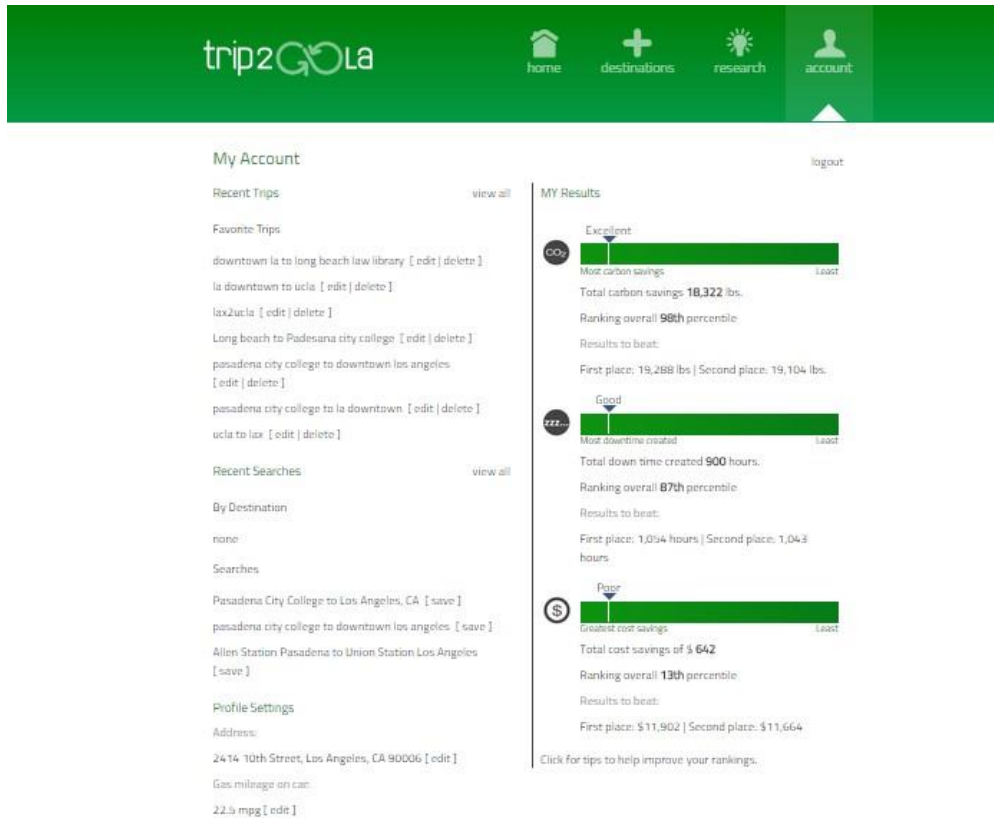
trip2GOLa

home destinations research account

My Account

logout

Recent Trips

view all

Favorite Trips

downtown la to long beach law library [ edit | delete ]

la downtown to ucla [ edit | delete ]

lax2ucla [ edit | delete ]

Long beach to Padesana city college [ edit | delete ]

pasadena city college to downtown los angeles [ edit | delete ]

pasadena city college to la downtown [ edit | delete ]

ucla to lax [ edit | delete ]

Recent Searches

view all

By Destination

none

Searches

Pasadena City College to Los Angeles, CA [ save ]

pasadena city college to downtown los angeles [ save ]

Allen Station Pasadena to Union Station Los Angeles [ save ]

Profile Settings

Address:

2414 10th Street, Los Angeles, CA 90006 [ edit ]

Gas mileage on car:

22.5 mpg [ edit ]

MY Results

Excellent

$CO_2$

Most carbon savings

Least

Total carbon savings 18,322 lbs.

Ranking overall 98th percentile

Results to beat:

First place: 19,288 lbs | Second place: 19,104 lbs.

Good

zzz...

Most downtime created

Least

Total down time created 900 hours.

Ranking overall 87th percentile

Results to beat:

First place: 1,054 hours | Second place: 1,043 hours

Poor

$

Greatest cost savings

Least

Total cost savings of $ 642

Ranking overall 13th percentile

Results to beat:

First place: $11,902 | Second place: $11,664

Click for tips to help improve your rankings.